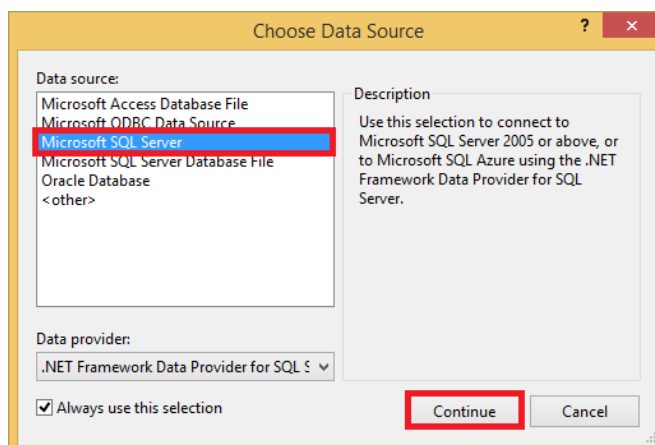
Choose Data Source

?

Data source:

Microsoft Access Database File
Microsoft ODBC Data Source
Microsoft SQL Server
Microsoft SQL Server Database File
Oracle Database
<other>

Description

Use this selection to connect to Microsoft SQL Server 2005 or above, or to Microsoft SQL Azure using the .NET Framework Data Provider for SQL Server.

Data provider:

.NET Framework Data Provider for SQL S

Always use this selection

Continue

Cancel